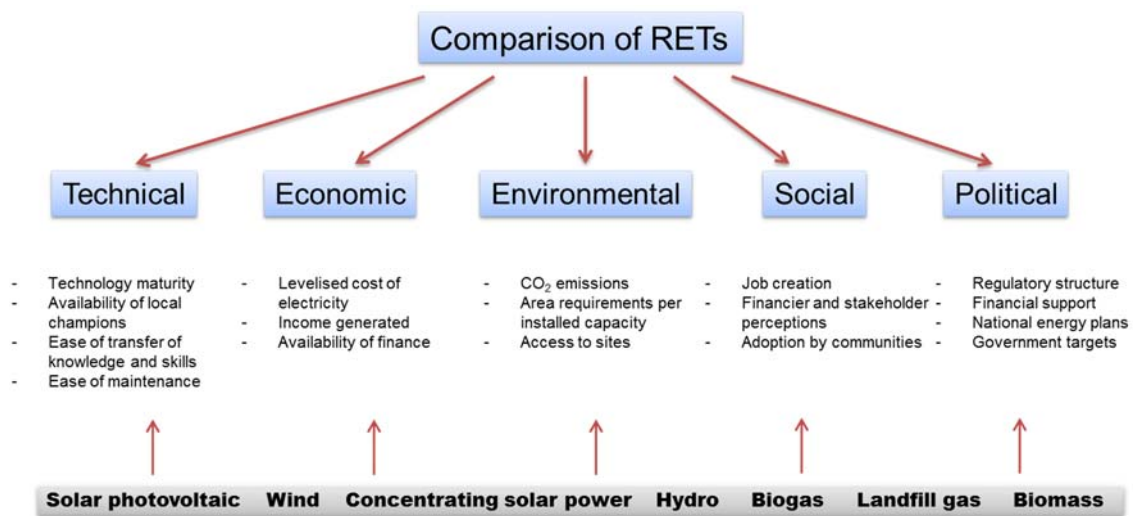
Comparison of RETs

Technical

- Technology maturity
- Availability of local champions
- Ease of transfer of knowledge and skills
- Ease of maintenance

Economic

- Levelised cost of electricity
- Income generated
- Availability of finance

Environmental

- $CO_2$ emissions
- Area requirements per installed capacity
- Access to sites

Social

- Job creation
- Financier and stakeholder perceptions
- Adoption by communities

Political

- Regulatory structure
- Financial support
- National energy plans
- Government targets

Solar photovoltaic Wind Concentrating solar power Hydro Biogas Landfill gas Biomass